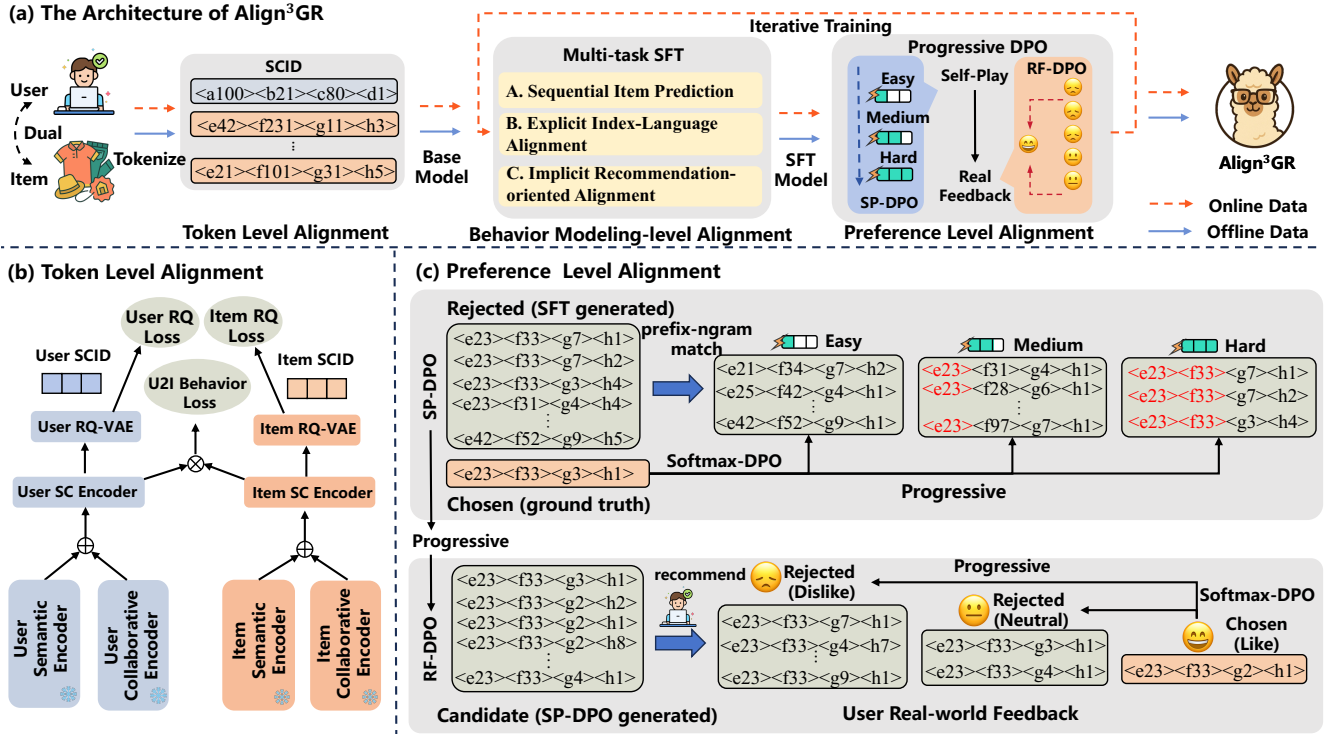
(a) The Architecture of Align$^3$GR

User

Dual

Item

Tokenize

SCID

<a100><b21><c80><d1>

<e42><f231><g11><h3>

⋮

<e21><f101><g31><h5>

Token Level Alignment

Base Model

Iterative Training

Multi-task SFT

A. Sequential Item Prediction

B. Explicit Index-Language Alignment

C. Implicit Recommendation-oriented Alignment

Behavior Modeling-level Alignment

SFT Model

Progressive DPO

Easy

Medium

Hard

SP-DPO

Self-Play

Real Feedback

RF-DPO

Preference Level Alignment

Align$^3$GR

Online Data

Offline Data

(b) Token Level Alignment

User RQ Loss

Item RQ Loss

User SCID

Item SCID

U2I Behavior Loss

User RQ-VAE

Item RQ-VAE

User SC Encoder

Item SC Encoder

User Semantic Encoder

User Collaborative Encoder

Item Semantic Encoder

Item Collaborative Encoder

(c) Preference Level Alignment

SP-DPO

Rejected (SFT generated)

<e23><f33><g7><h1>
<e23><f33><g7><h2>
<e23><f33><g3><h4>
<e23><f31><g4><h4>
⋮
<e42><f52><g9><h5>

prefix-ngram match

Easy

<e21><f34><g7><h2>
<e25><f42><g4><h1>
⋮
<e42><f52><g9><h1>

Medium

<e23><f31><g4><h1>
<e23><f28><g6><h1>
⋮
<e23><f97><g7><h1>

Hard

<e23><f33><g7><h1>
<e23><f33><g7><h2>
<e23><f33><g3><h4>

<e23><f33><g3><h1>

Softmax-DPO

Chosen (ground truth)

Progressive

Progressive

RF-DPO

<e23><f33><g3><h1>
<e23><f33><g2><h2>
<e23><f33><g2><h1>
<e23><f33><g2><h8>
⋮
<e23><f33><g4><h1>

Candidate (SP-DPO generated)

recommend

Rejected (Dislike)

<e23><f33><g7><h1>
<e23><f33><g4><h7>
⋮
<e23><f33><g9><h1>

Progressive

Rejected (Neutral)

<e23><f33><g3><h1>
<e23><f33><g4><h1>

Softmax-DPO

Chosen (Like)

<e23><f33><g2><h1>

User Real-world Feedback